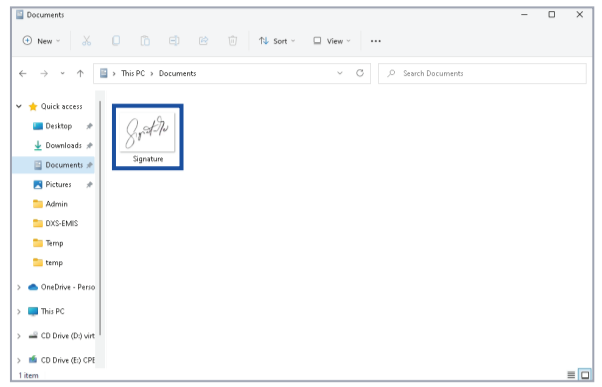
Documents

New
Sort
View
...

This PC > Documents
Search Documents

Quick access
Desktop
Downloads
Documents
Pictures
Admin
DXS-EMIS
Temp
temp
OneDrive - Perso
This PC
CD Drive (D:) virt
CD Drive (E:) CPE

Signature

1 item